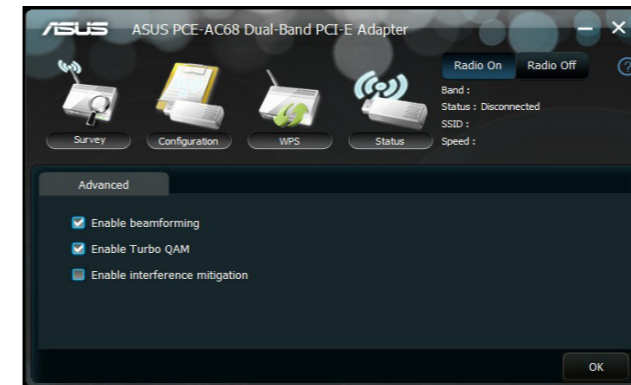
ASUS ASUS PCE-AC68 Dual-Band PCI-E Adapter

Survey
Configuration
WPS
Status

Radio On
Radio Off

Band :
Status : Disconnected
SSID :
Speed :

Advanced

Enable beamforming
Enable Turbo QAM
Enable interference mitigation

OK